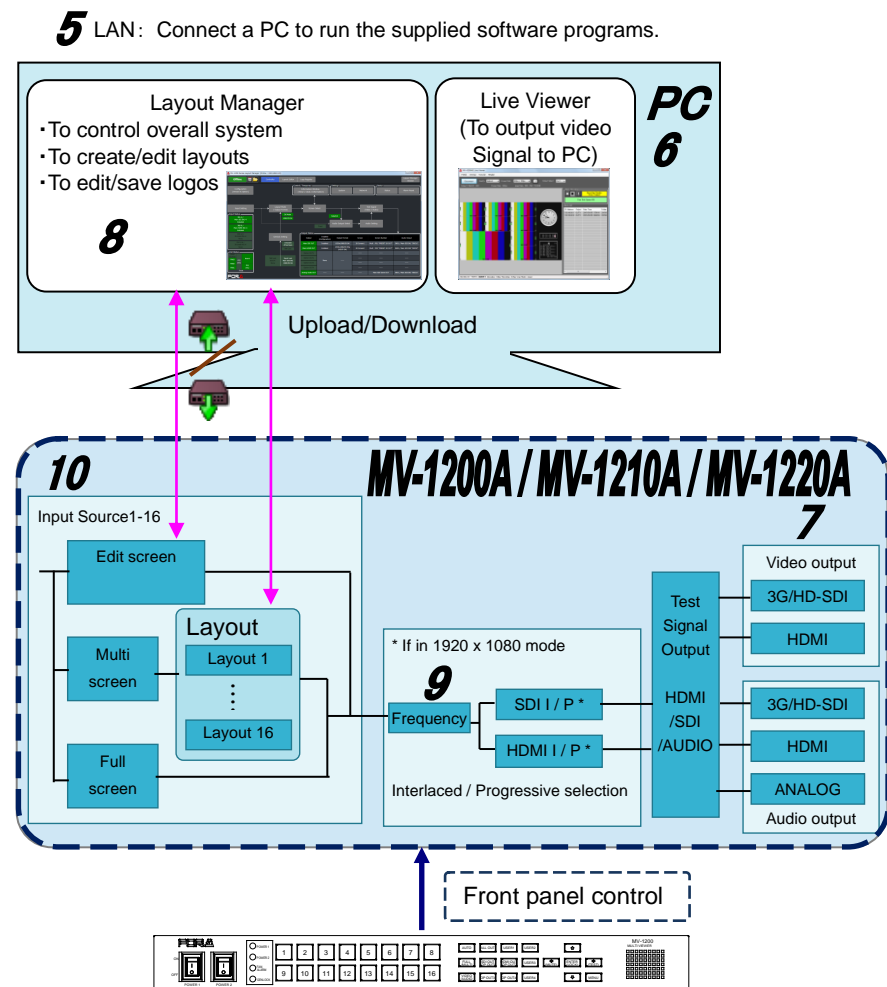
5 LAN: Connect a PC to run the supplied software programs.

Layout Manager
・To control overall system
・To create/edit layouts
・To edit/save logos

8

Live Viewer
(To output video Signal to PC)

PC
6

Upload/Download

10

MV-1200A / MV-1210A / MV-1220A

7

Input Source1-16

Edit screen

Multi screen

Full screen

Layout
Layout 1
⋮
Layout 16

* If in 1920 x 1080 mode

9

Frequency

SDI I / P *

HDMI I / P *

Interlaced / Progressive selection

Test Signal Output

HDMI /SDI /AUDIO

Video output

3G/HD-SDI

HDMI

3G/HD-SDI

HDMI

ANALOG

Audio output

Front panel control

FOR-A

1 2 3 4 5 6 7 8
9 10 11 12 13 14 15 16

MV-1200